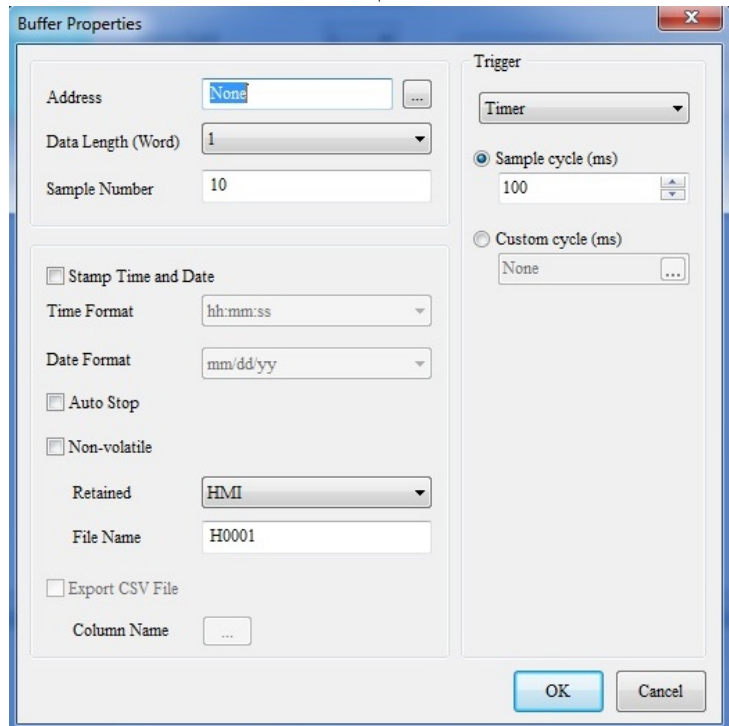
Buffer Properties

Address None ...

Data Length (Word) 1

Sample Number 10

Stamp Time and Date

Time Format hh:mm:ss

Date Format mm/dd/yy

Auto Stop

Non-volatile

Retained HMI

File Name H0001

Export CSV File

Column Name ...

Trigger

Timer

Sample cycle (ms)

100

Custom cycle (ms)

None ...

OK

Cancel